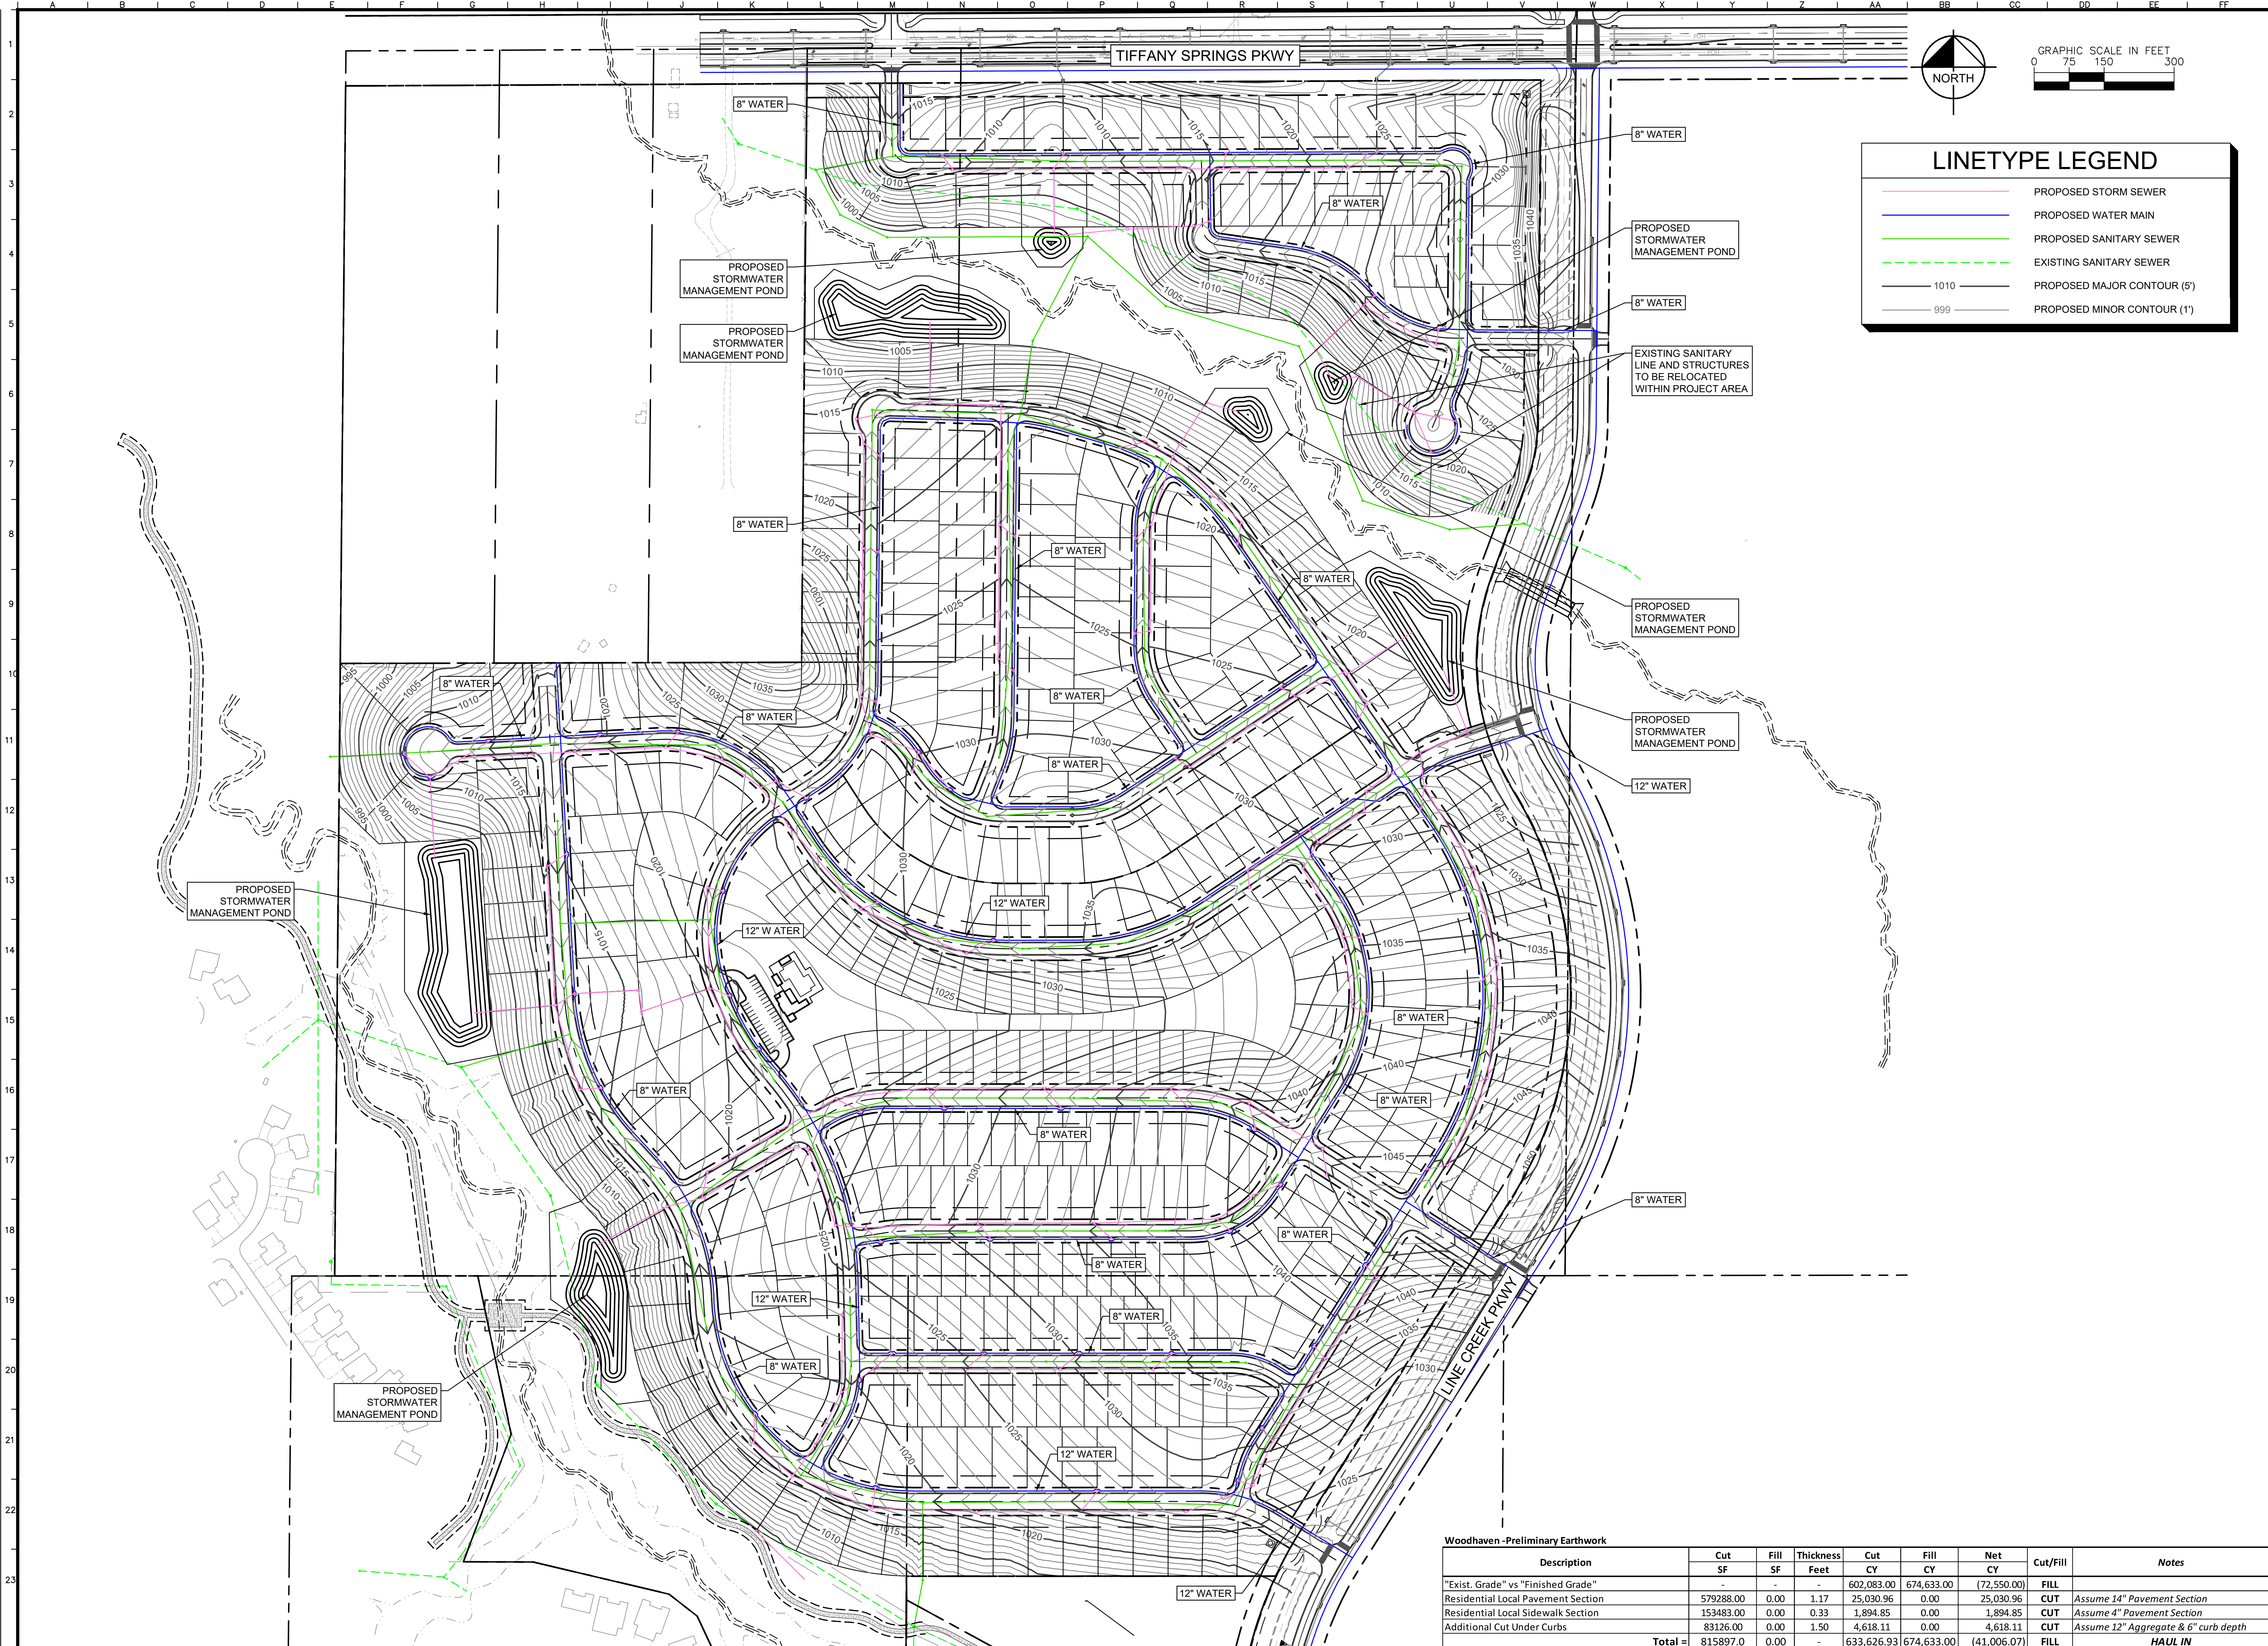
A B C D E F G H J K L M N O P Q R S T U V W X Y Z AA BB CC DD EE FF

1 2 3 4 5 6 7 8 9 10 11 12 13 14 15 16 17 18 19 20 21 22 23

TIFFANY SPRINGS PKWY

NORTH

GRAPHIC SCALE IN FEET
0 75 150 300

LINETYPE LEGEND
PROPOSED STORM SEWER
PROPOSED WATER MAIN
PROPOSED SANITARY SEWER
EXISTING SANITARY SEWER
1010 PROPOSED MAJOR CONTOUR (5')
999 PROPOSED MINOR CONTOUR (1')

8" WATER
8" WATER
8" WATER
PROPOSED STORMWATER MANAGEMENT POND
PROPOSED STORMWATER MANAGEMENT POND
PROPOSED STORMWATER MANAGEMENT POND
8" WATER
EXISTING SANITARY LINE AND STRUCTURES TO BE RELOCATED WITHIN PROJECT AREA
8" WATER
8" WATER
8" WATER
PROPOSED STORMWATER MANAGEMENT POND
PROPOSED STORMWATER MANAGEMENT POND
8" WATER
8" WATER
8" WATER
8" WATER
12" WATER
PROPOSED STORMWATER MANAGEMENT POND
12" WATER
12" W ATER
8" WATER
8" WATER
8" WATER
8" WATER
8" WATER
8" WATER
8" WATER
8" WATER
12" WATER
8" WATER
PROPOSED STORMWATER MANAGEMENT POND
12" WATER
12" WATER
LINE CREEK PKWY

1015 1010 1010 1015 1020 1025 1030 1040 1035 1005 1000 1005 1010 1015 1020 1025 1030 1035 995 1000

Woodhaven -Preliminary Earthwork

| Description | Cut SF | Fill SF | Thickness Feet | Cut CY | Fill CY | Net CY | Cut/Fill | Notes |
|---|---|---|---|---|---|---|---|---|
| "Exist. Grade" vs "Finished Grade" | - | - | - | 602,083.00 | 674,633.00 | (72,550.00) | FILL | |
| Residential Local Pavement Section | 579288.00 | 0.00 | 1.17 | 25,030.96 | 0.00 | 25,030.96 | CUT | Assume 14" Pavement Section |
| Residential Local Sidewalk Section | 153483.00 | 0.00 | 0.33 | 1,894.85 | 0.00 | 1,894.85 | CUT | Assume 4" Pavement Section |
| Additional Cut Under Curbs | 83126.00 | 0.00 | 1.50 | 4,618.11 | 0.00 | 4,618.11 | CUT | Assume 12" Aggregate & 6" curb depth |
| Total = | 815897.0 | 0.00 | - | 633,626.93 | 674,633.00 | (41,006.07) | FILL | HAUL IN |